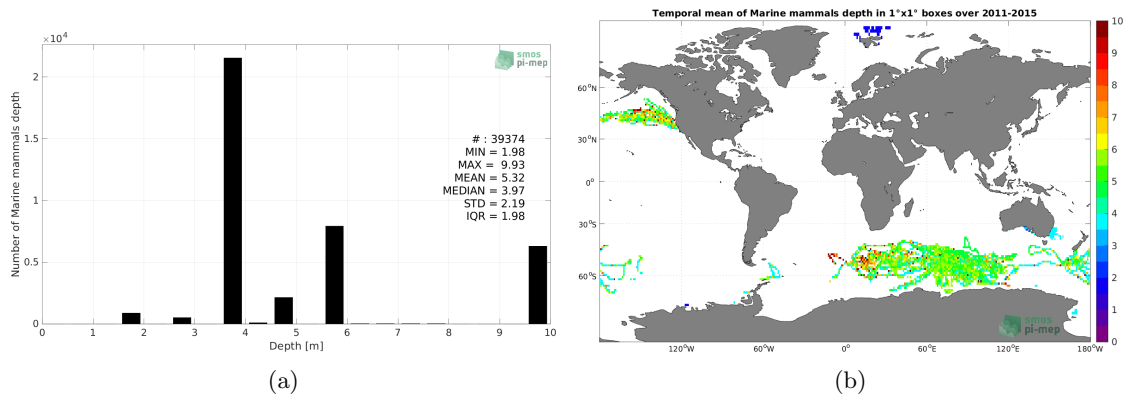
$\times 10^4$

smos
pi-mep

Number of Marine mammals depth

2
1.5
1
0.5
0

# : 39374
MIN = 1.98
MAX = 9.93
MEAN = 5.32
MEDIAN = 3.97
STD = 2.19
IQR = 1.98

0 1 2 3 4 5 6 7 8 9 10
Depth [m]

(a)

Temporal mean of Marine mammals depth in 1°x1° boxes over 2011-2015

60°N
30°N
0°
30°S
60°S

120°W 60°W 0° 60°E 120°E 180°W

10
9
8
7
6
5
4
3
2
1
0

smos
pi-mep

(b)